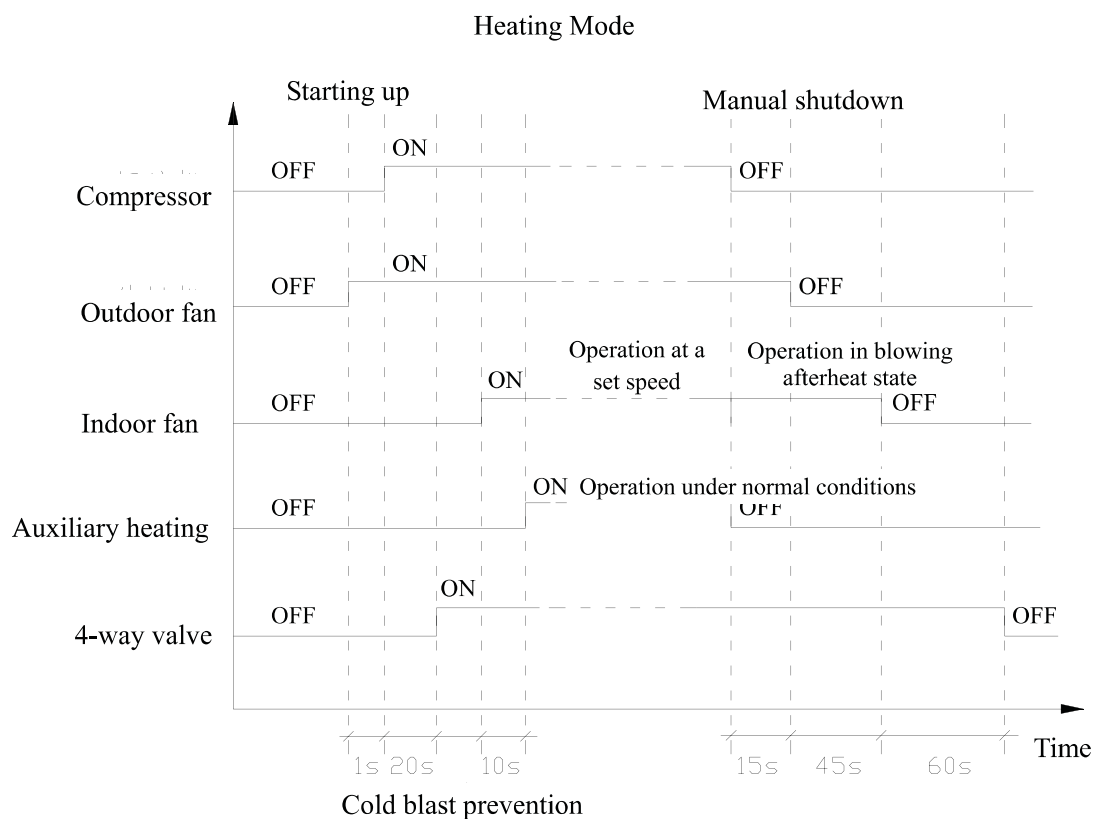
Heating Mode

Starting up

Manual shutdown

Compressor

OFF

ON

OFF

Outdoor fan

OFF

ON

OFF

Indoor fan

OFF

ON

Operation at a set speed

Operation in blowing afterheat state

OFF

Auxiliary heating

OFF

ON

Operation under normal conditions

OFF

4-way valve

OFF

ON

OFF

1s 20s 10s

15s 45s 60s

Time

Cold blast prevention